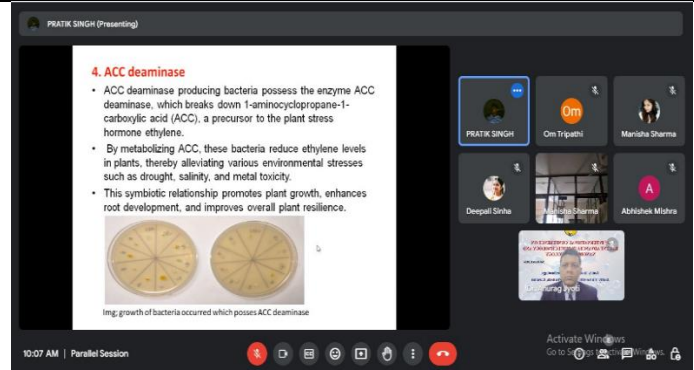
PRATIK SINGH (Presenting)

4. ACC deaminase

• ACC deaminase producing bacteria possess the enzyme ACC deaminase, which breaks down 1-aminocyclopropane-1-carboxylic acid (ACC), a precursor to the plant stress hormone ethylene.

• By metabolizing ACC, these bacteria reduce ethylene levels in plants, thereby alleviating various environmental stresses such as drought, salinity, and metal toxicity.

• This symbiotic relationship promotes plant growth, enhances root development, and improves overall plant resilience.

Img; growth of bacteria occurred which posses ACC deaminase

PRATIK SINGH
Om
Om Tripathi
Manisha Sharma
Deepali Sinha
Manisha Sharma
A
Abhishek Mishra
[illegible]urag Jyoti

Activate Windows
Go to Settings to activate Windows.

10:07 AM | Parallel Session